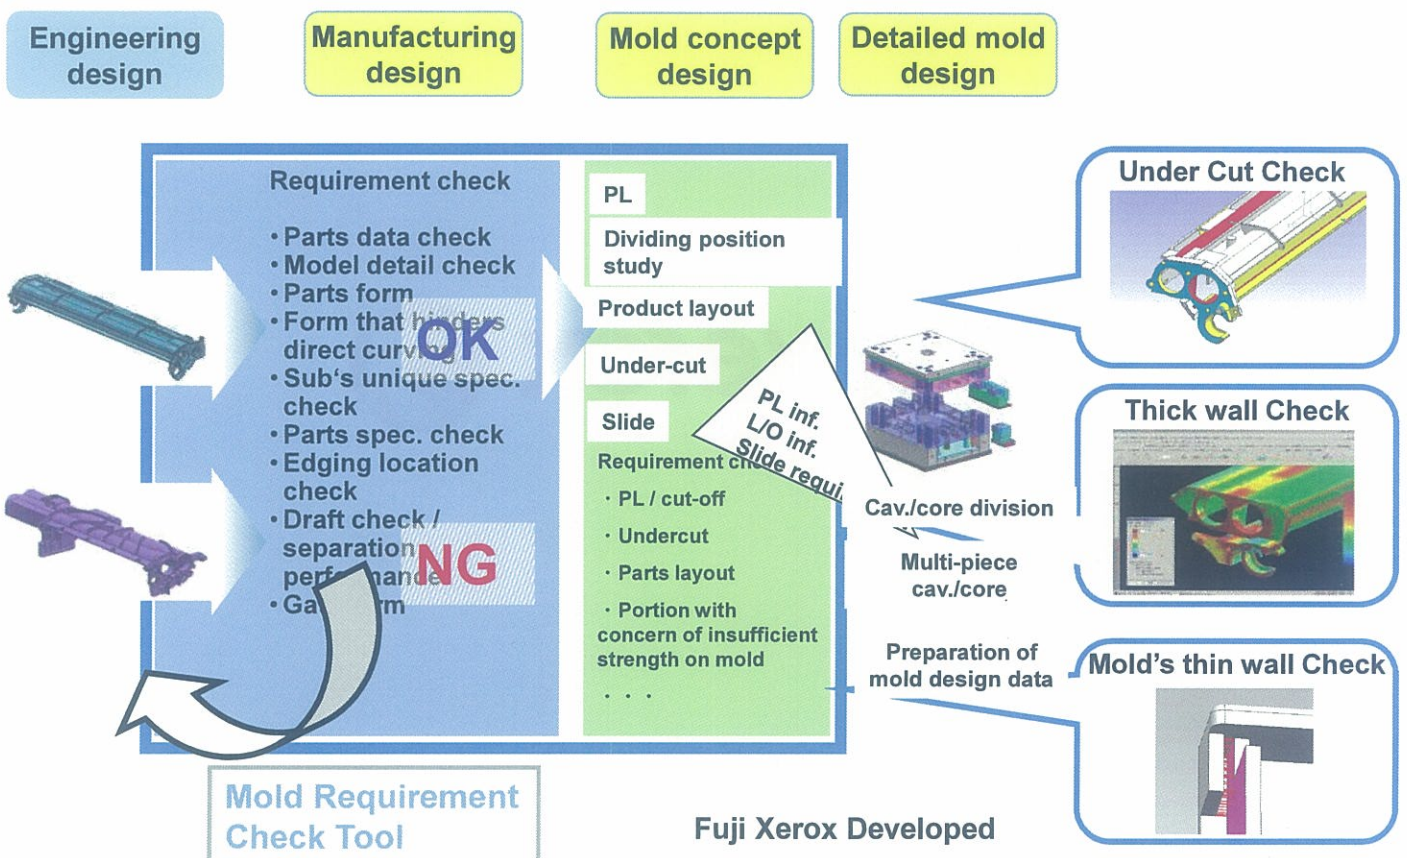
Engineering design

Manufacturing design

Mold concept design

Detailed mold design

Requirement check

• Parts data check
• Model detail check
• Parts form
• Form that hinders direct curving
• Sub's unique spec. check
• Parts spec. check
• Edging location check
• Draft check / separation performance
• Ga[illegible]rm

OK

NG

PL

Dividing position study

Product layout

Under-cut

Slide

Requirement ch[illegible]

・PL / cut-off

・Undercut

・Parts layout

・Portion with concern of insufficient strength on mold

・・・

PL inf.
L/O inf.
Slide requi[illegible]

Cav./core division

Multi-piece cav./core

Preparation of mold design data

Under Cut Check

Thick wall Check

Mold's thin wall Check

Mold Requirement Check Tool

Fuji Xerox Developed